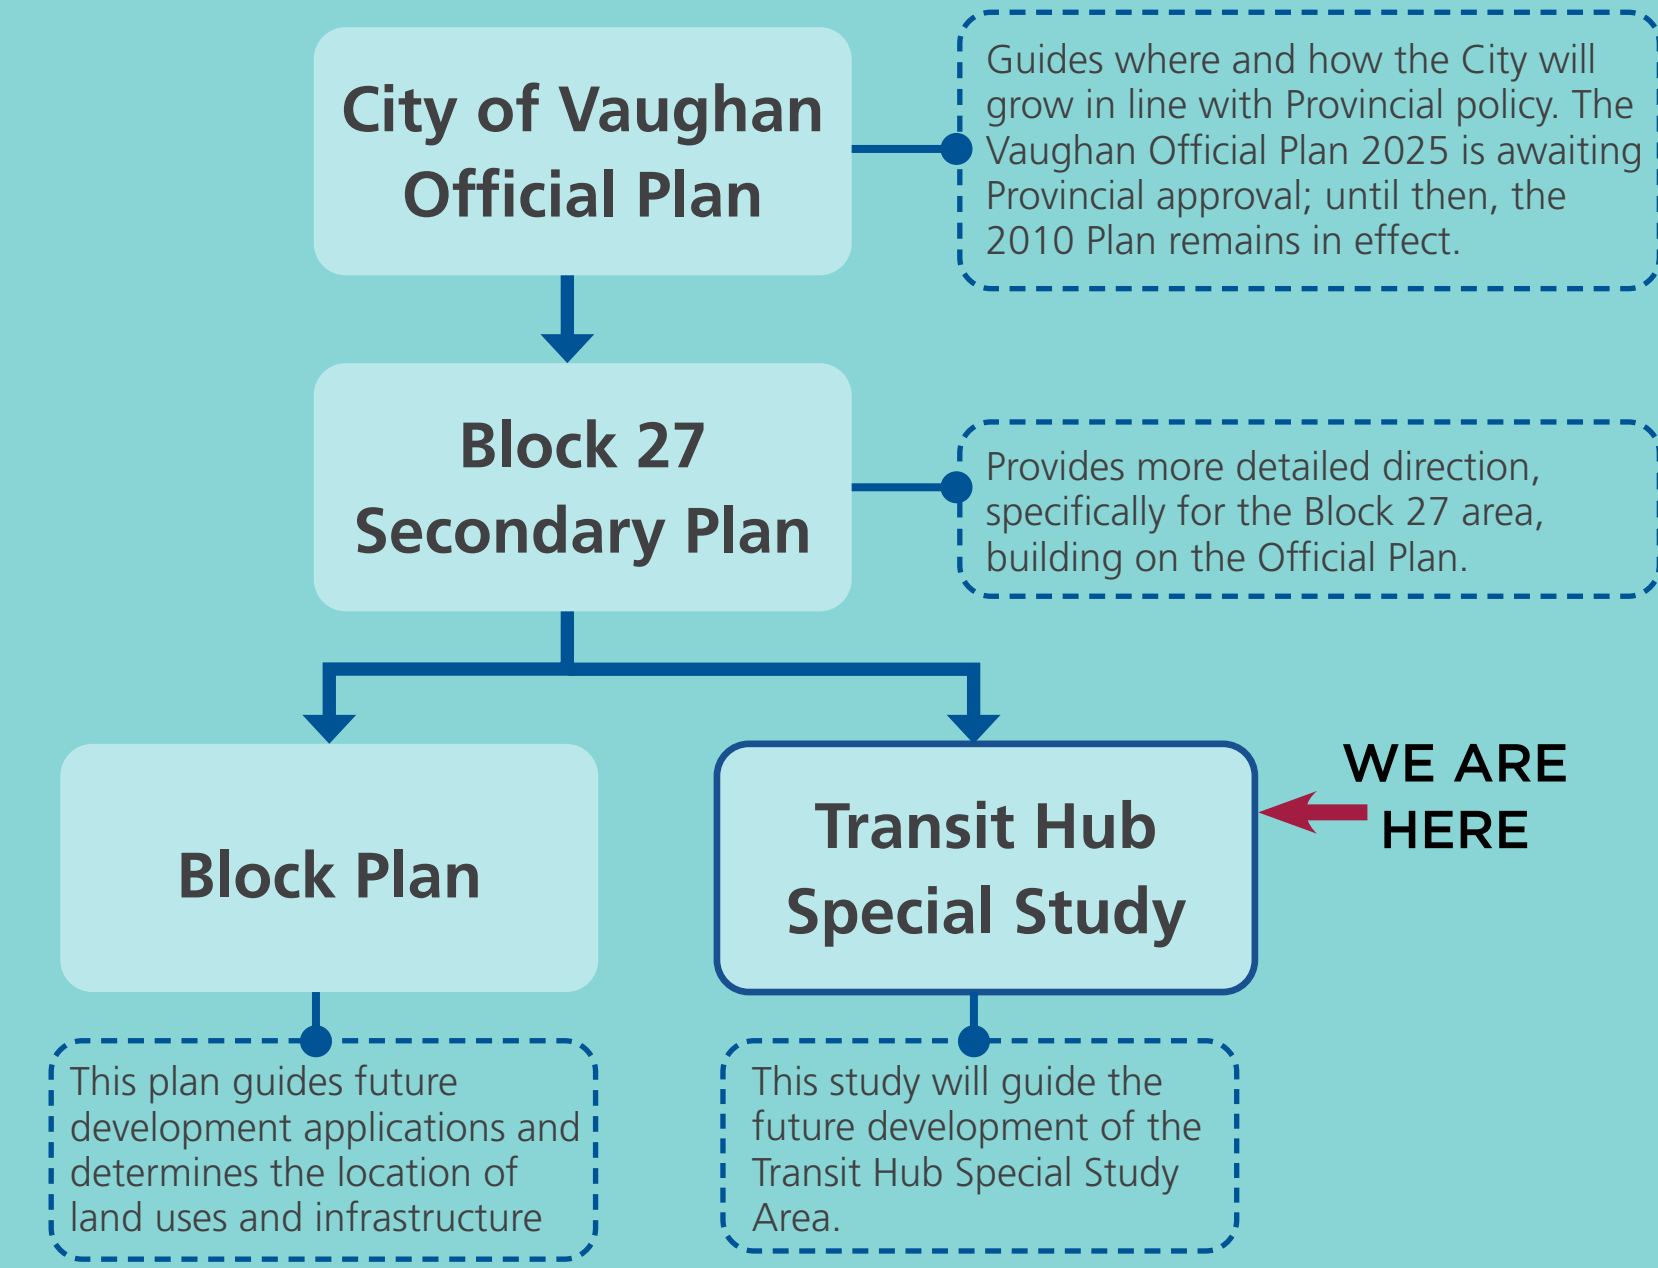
City of Vaughan Official Plan

Guides where and how the City will grow in line with Provincial policy. The Vaughan Official Plan 2025 is awaiting Provincial approval; until then, the 2010 Plan remains in effect.

Block 27 Secondary Plan

Provides more detailed direction, specifically for the Block 27 area, building on the Official Plan.

Block Plan

Transit Hub Special Study

WE ARE HERE

This plan guides future development applications and determines the location of land uses and infrastructure

This study will guide the future development of the Transit Hub Special Study Area.